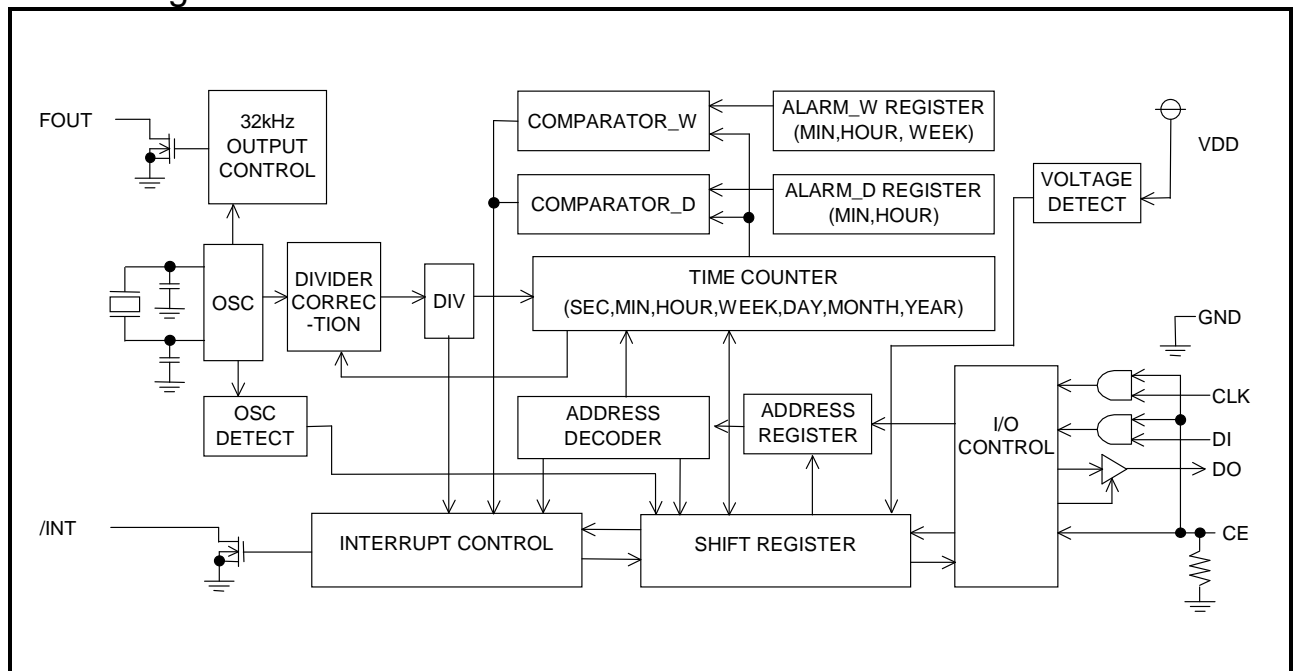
FOUT

32kHz OUTPUT CONTROL

COMPARATOR_W

ALARM_W REGISTER (MIN,HOUR, WEEK)

VDD

COMPARATOR_D

ALARM_D REGISTER (MIN,HOUR)

VOLTAGE DETECT

OSC

DIVIDER CORREC -TION

DIV

TIME COUNTER (SEC,MIN,HOUR,WEEK,DAY,MONTH,YEAR)

GND

OSC DETECT

ADDRESS DECODER

ADDRESS REGISTER

I/O CONTROL

CLK

DI

DO

/INT

INTERRUPT CONTROL

SHIFT REGISTER

CE